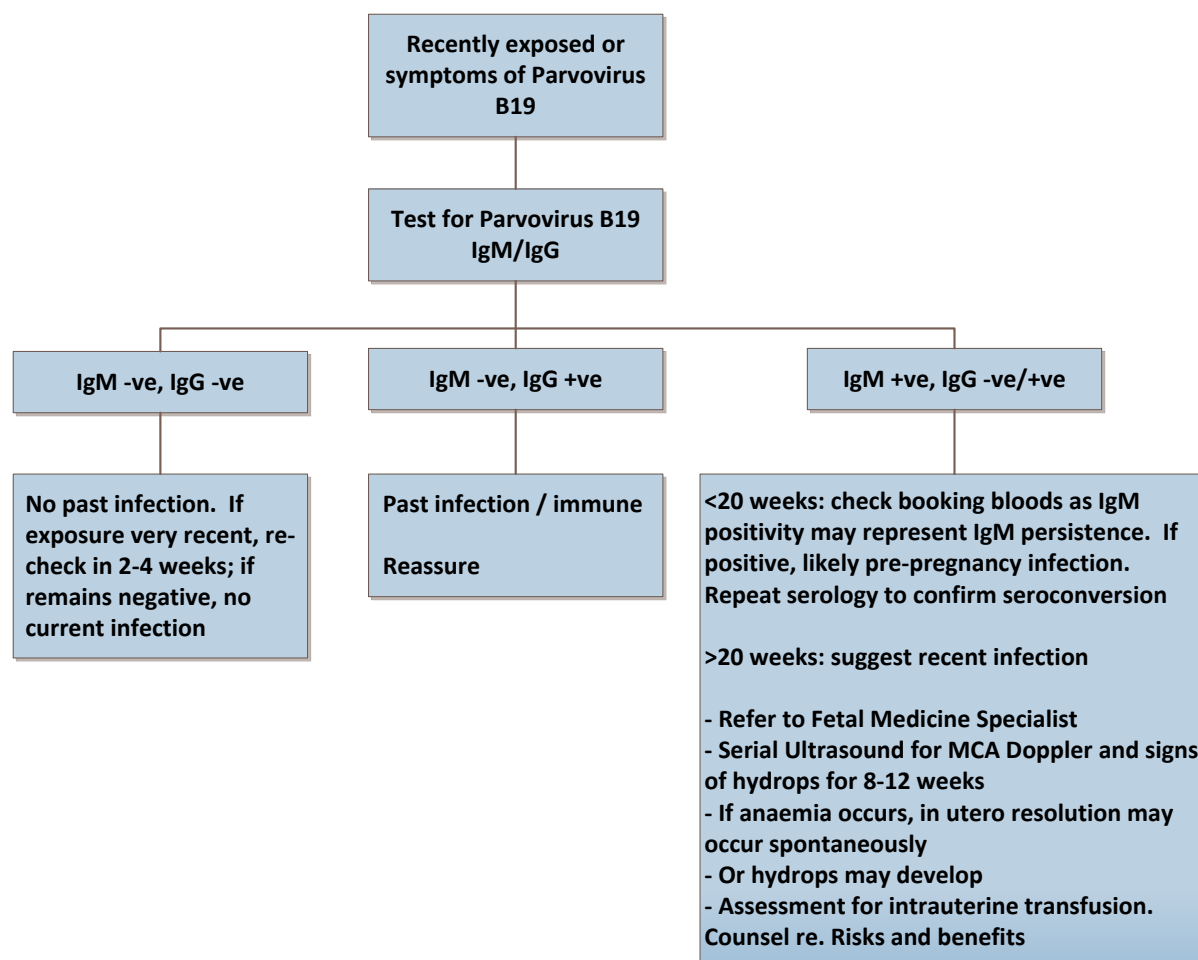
Recently exposed or symptoms of Parvovirus B19

Test for Parvovirus B19 IgM/IgG

IgM -ve, IgG -ve

IgM -ve, IgG +ve

IgM +ve, IgG -ve/+ve

No past infection. If exposure very recent, recheck in 2-4 weeks; if remains negative, no current infection

Past infection / immune

Reassure

<20 weeks: check booking bloods as IgM positivity may represent IgM persistence. If positive, likely pre-pregnancy infection. Repeat serology to confirm seroconversion

>20 weeks: suggest recent infection

- Refer to Fetal Medicine Specialist
- Serial Ultrasound for MCA Doppler and signs of hydrops for 8-12 weeks
- If anaemia occurs, in utero resolution may occur spontaneously
- Or hydrops may develop
- Assessment for intrauterine transfusion. Counsel re. Risks and benefits